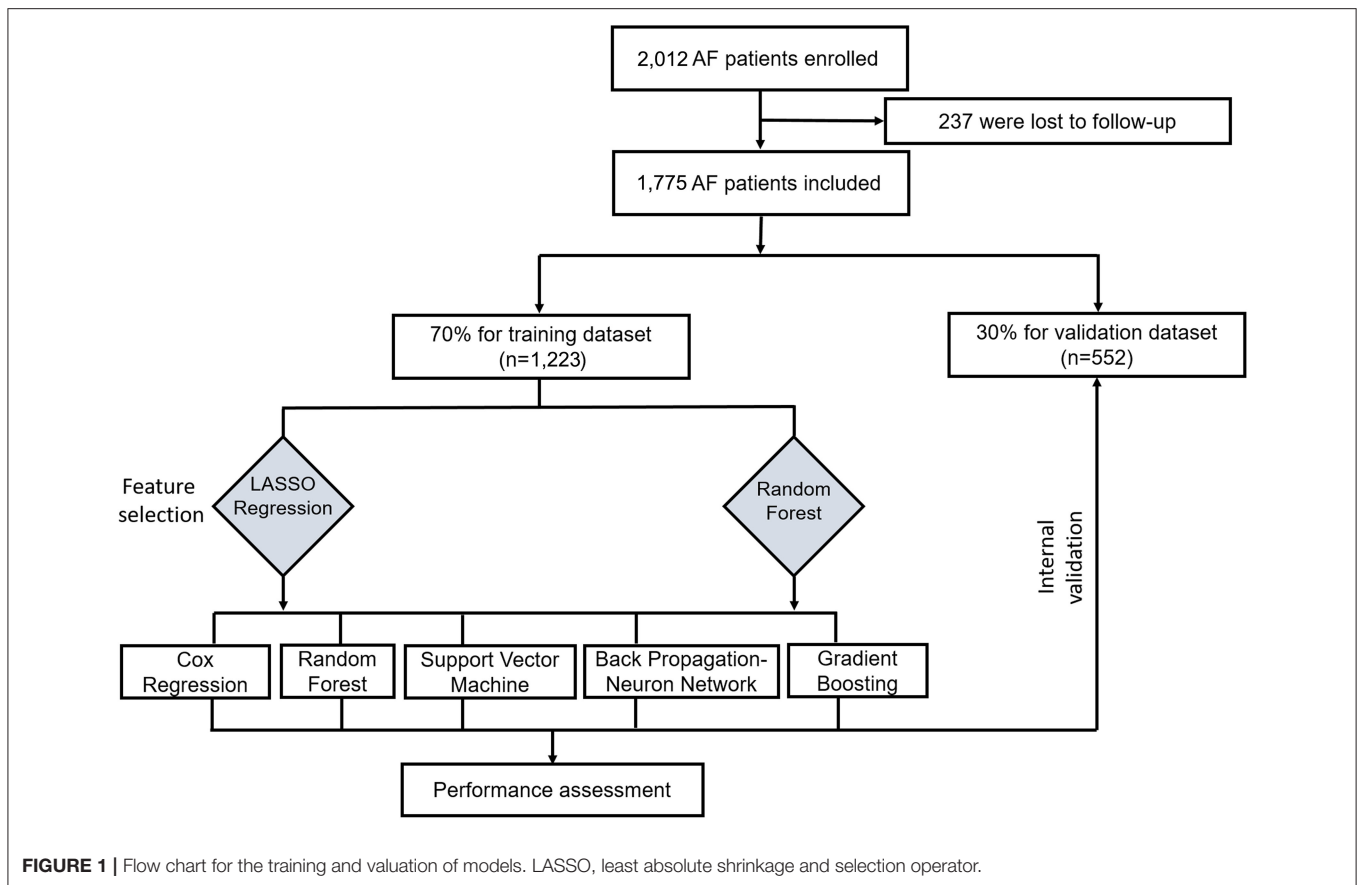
2,012 AF patients enrolled

237 were lost to follow-up

1,775 AF patients included

70% for training dataset (n=1,223)

30% for validation dataset (n=552)

Feature selection

LASSO Regression

Random Forest

Internal validation

Cox Regression

Random Forest

Support Vector Machine

Back Propagation-Neuron Network

Gradient Boosting

Performance assessment

FIGURE 1 | Flow chart for the training and valuation of models. LASSO, least absolute shrinkage and selection operator.